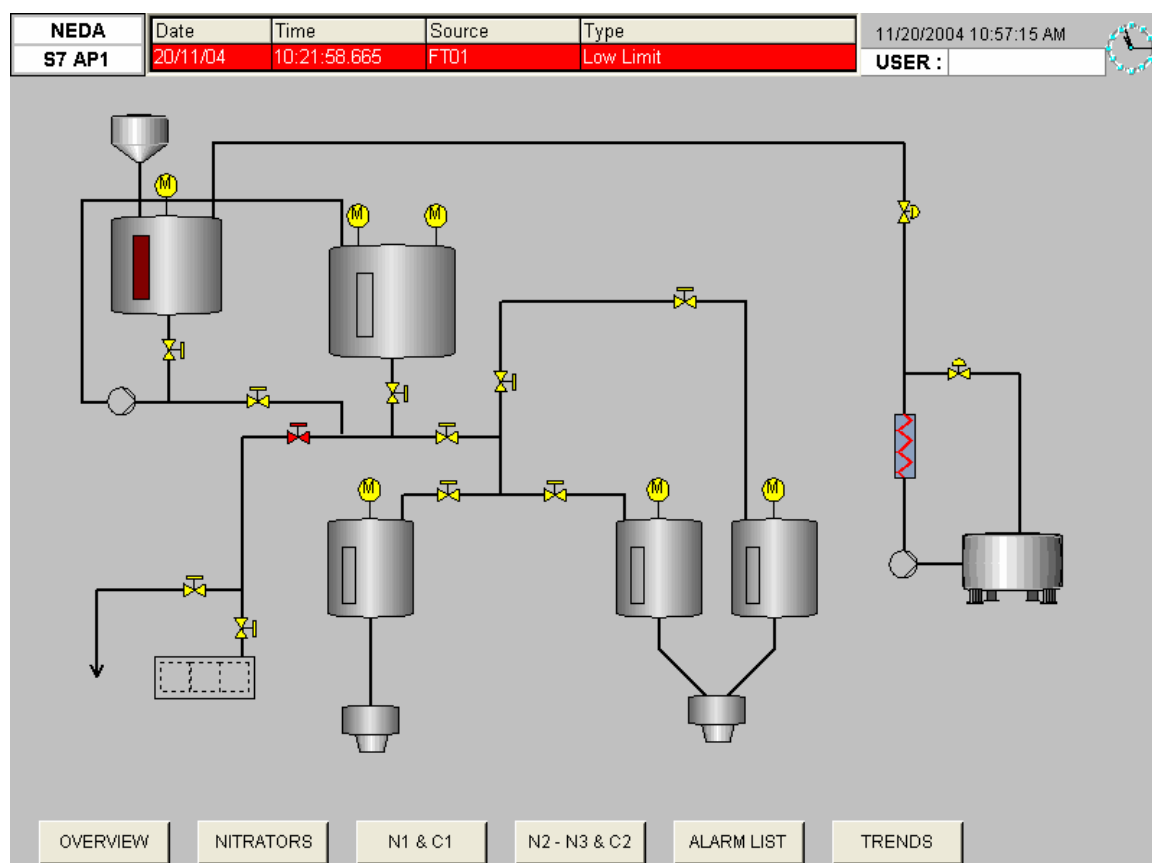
NEDA
S7 AP1

| Date | Time | Source | Type |
|---|---|---|---|
| 20/11/04 | 10:21:58.665 | FT01 | Low Limit |

11/20/2004 10:57:15 AM
USER :

M M M M M M M

OVERVIEW
NITRATORS
N1 & C1
N2 - N3 & C2
ALARM LIST
TRENDS